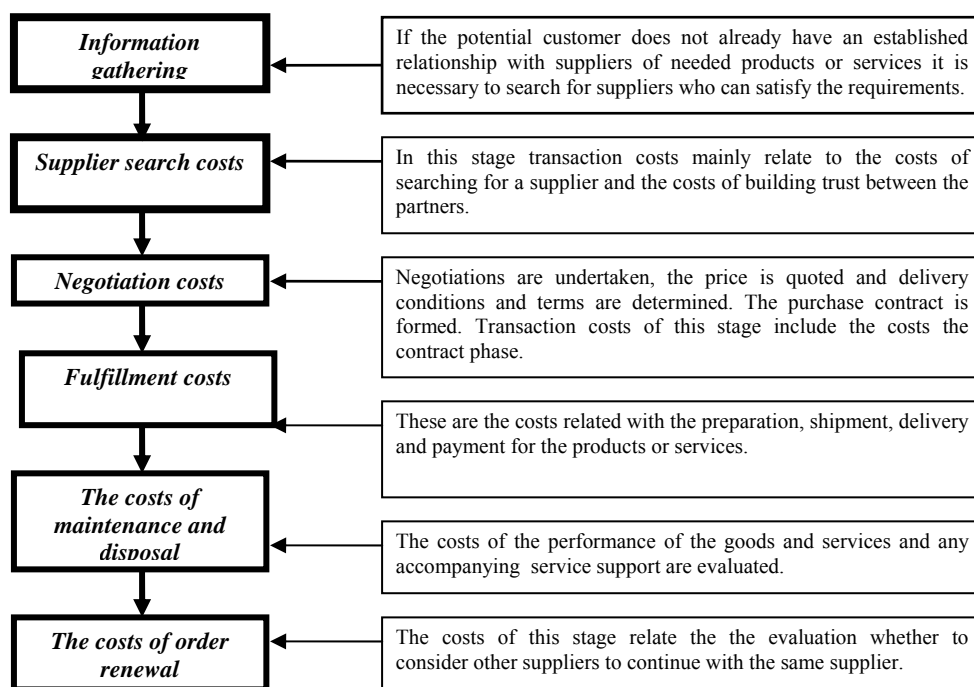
Information gathering

If the potential customer does not already have an established relationship with suppliers of needed products or services it is necessary to search for suppliers who can satisfy the requirements.

Supplier search costs

In this stage transaction costs mainly relate to the costs of searching for a supplier and the costs of building trust between the partners.

Negotiation costs

Negotiations are undertaken, the price is quoted and delivery conditions and terms are determined. The purchase contract is formed. Transaction costs of this stage include the costs the contract phase.

Fulfillment costs

These are the costs related with the preparation, shipment, delivery and payment for the products or services.

The costs of maintenance and disposal

The costs of the performance of the goods and services and any accompanying service support are evaluated.

The costs of order renewal

The costs of this stage relate the the evaluation whether to consider other suppliers to continue with the same supplier.